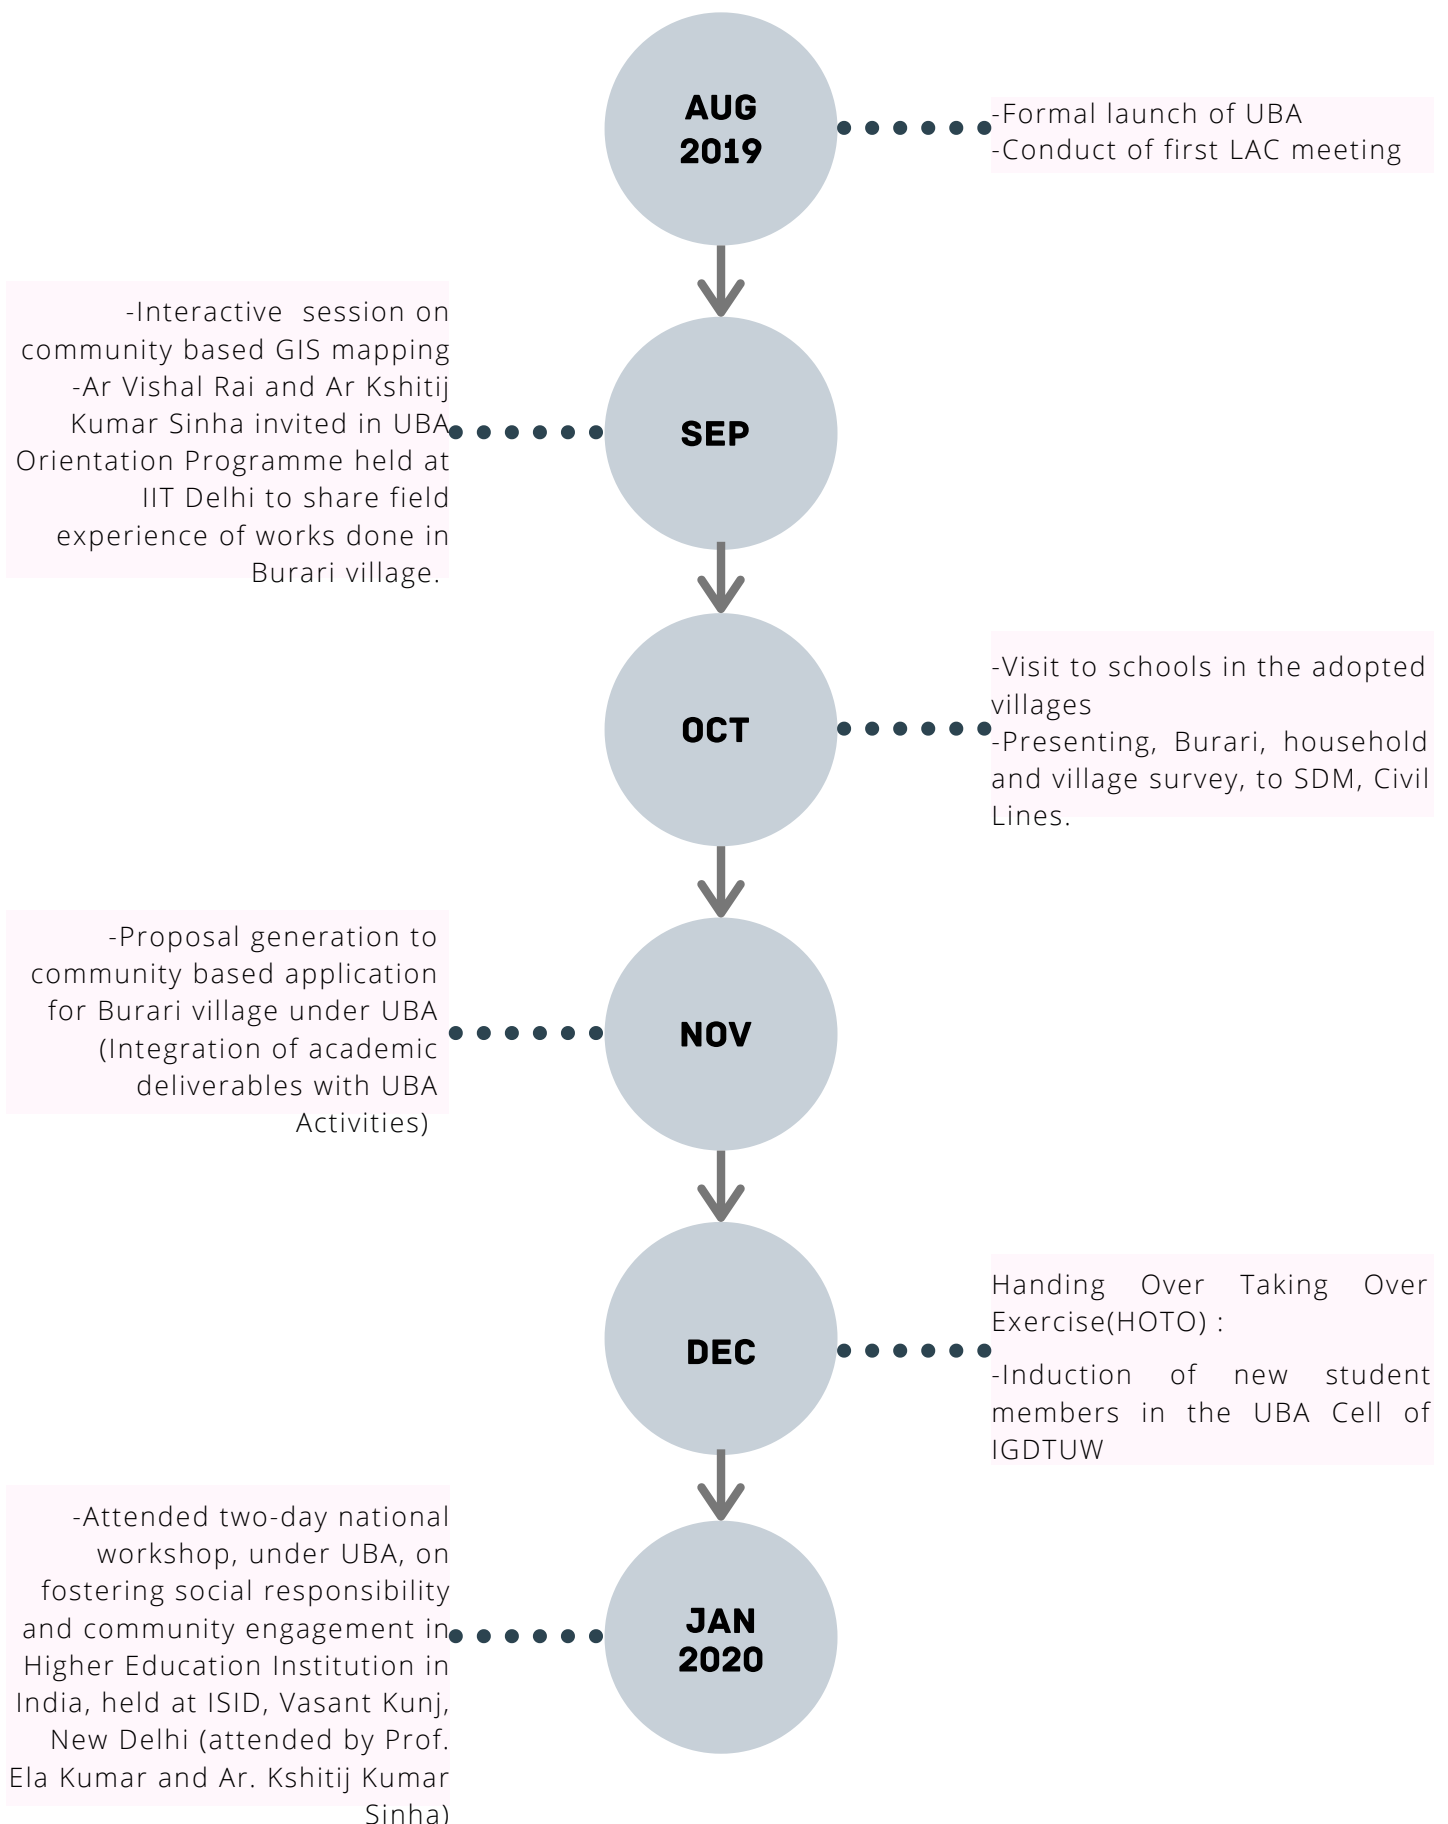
AUG 2019

-Formal launch of UBA
-Conduct of first LAC meeting

-Interactive session on community based GIS mapping
-Ar Vishal Rai and Ar Kshitij Kumar Sinha invited in UBA Orientation Programme held at IIT Delhi to share field experience of works done in Burari village.

SEP

OCT

-Visit to schools in the adopted villages
-Presenting, Burari, household and village survey, to SDM, Civil Lines.

-Proposal generation to community based application for Burari village under UBA (Integration of academic deliverables with UBA Activities)

NOV

DEC

Handing Over Taking Over Exercise(HOTO) :

-Induction of new student members in the UBA Cell of IGDTUW

-Attended two-day national workshop, under UBA, on fostering social responsibility and community engagement in Higher Education Institution in India, held at ISID, Vasant Kunj, New Delhi (attended by Prof. Ela Kumar and Ar. Kshitij Kumar Sinha)

JAN 2020